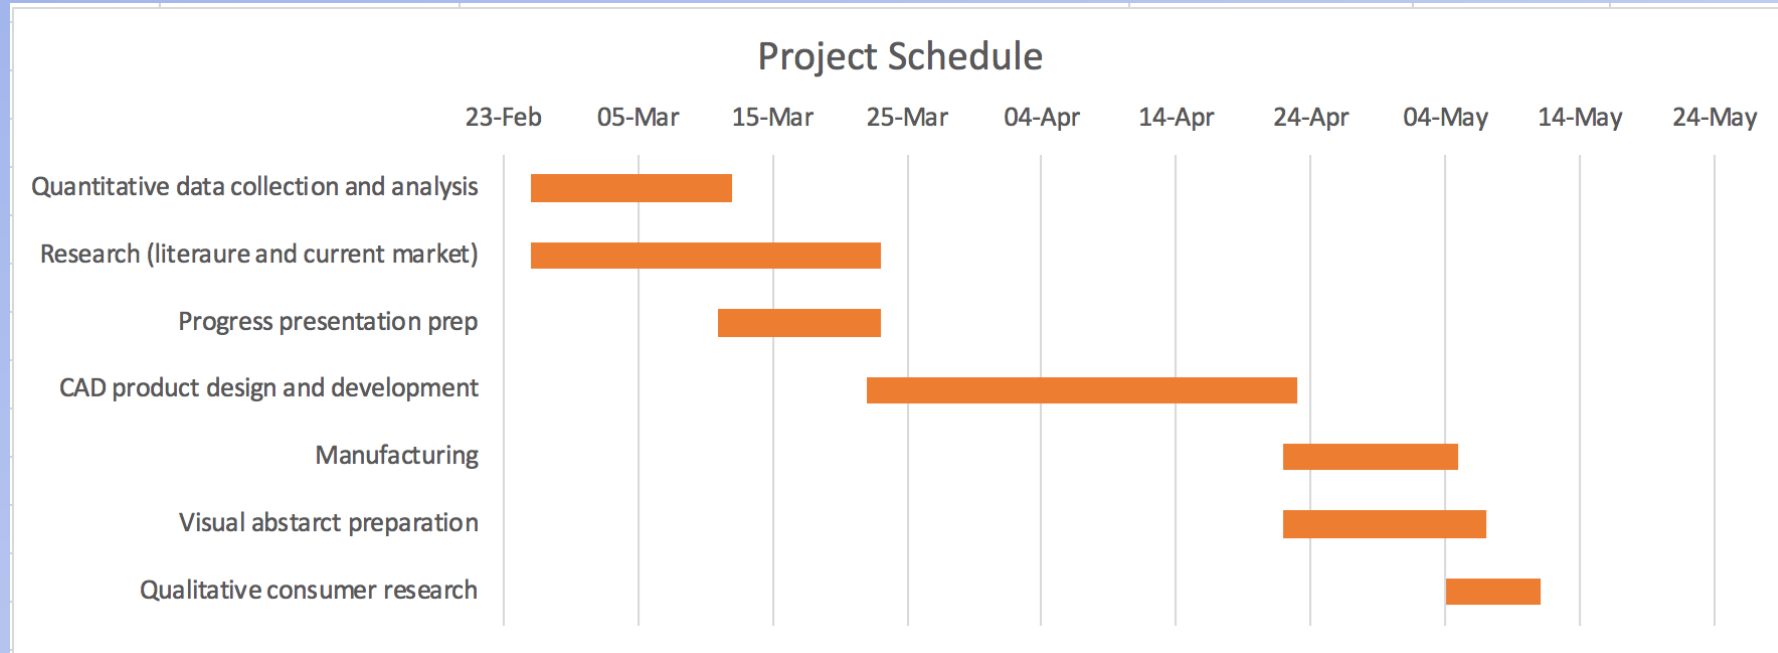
Project Schedule

23-Feb 05-Mar 15-Mar 25-Mar 04-Apr 14-Apr 24-Apr 04-May 14-May 24-May

Quantitative data collection and analysis

Research (literaure and current market)

Progress presentation prep

CAD product design and development

Manufacturing

Visual abstarct preparation

Qualitative consumer research